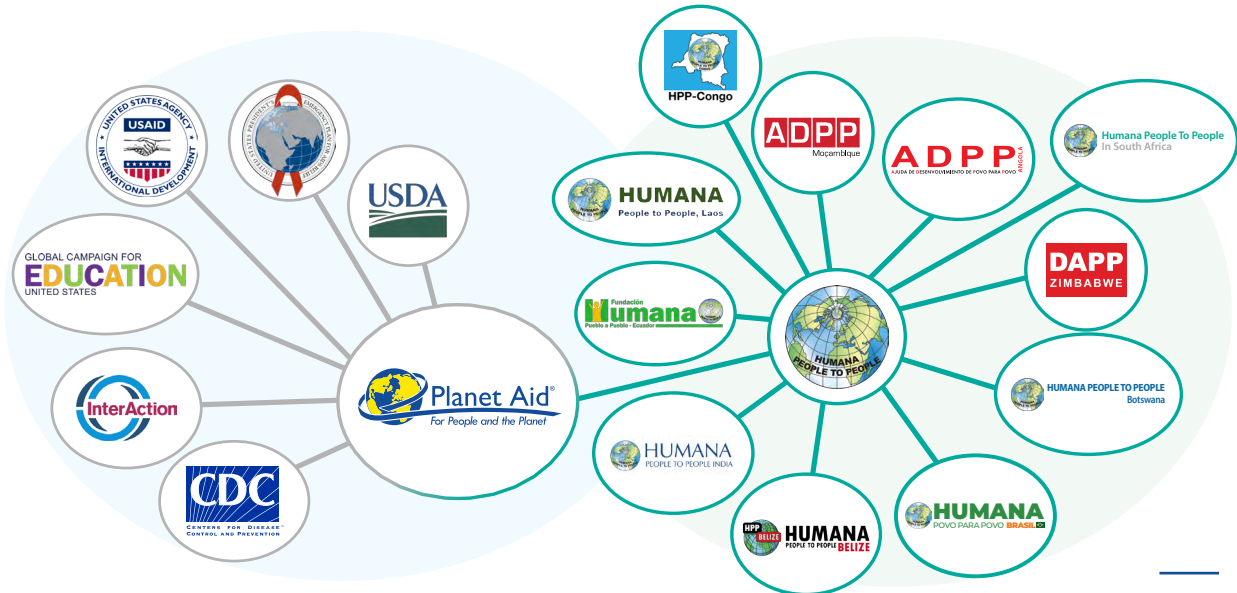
UNITED STATES AGENCY
USAID
INTERNATIONAL DEVELOPMENT

UNITED STATES PRESIDENT'S EMERGENCY PLAN FOR AIDS RELIEF

USDA

GLOBAL CAMPAIGN FOR
EDUCATION
UNITED STATES

InterAction

CDC
CENTERS FOR DISEASE CONTROL AND PREVENTION

Planet Aid®
For People and the Planet

HPP-Congo

ADPP
Moçambique

ADPP
ANGOLA
AJUDA DE DESENVOLVIMENTO DE POVO PARA POVO

Humana People To People
In South Africa

HUMANA
People to People, Laos

HUMANA
PEOPLE TO PEOPLE

DAPP
ZIMBABWE

Fundación
Humana
Pueblo a Pueblo - Ecuador

HUMANA PEOPLE TO PEOPLE
Botswana

HUMANA
PEOPLE TO PEOPLE INDIA

HPP
BELIZE
HUMANA
PEOPLE TO PEOPLE BELIZE

HUMANA
POVO PARA POVO BRASIL